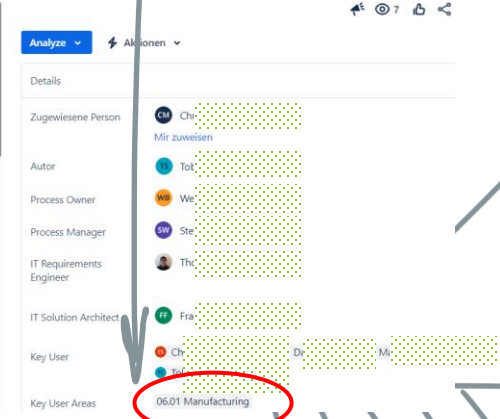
7

Analyze

Aktionen

Details

Zugewiesene Person
CM Chr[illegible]
Mir zuweisen

Autor
TS Tob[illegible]

Process Owner
WB We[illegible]

Process Manager
SW Ste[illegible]

IT Requirements Engineer
Tho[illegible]

IT Solution Architect
FF Fra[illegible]

Key User
CS Chr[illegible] Do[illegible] M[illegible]
TS Tob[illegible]

Key User Areas
06.01 Manufacturing